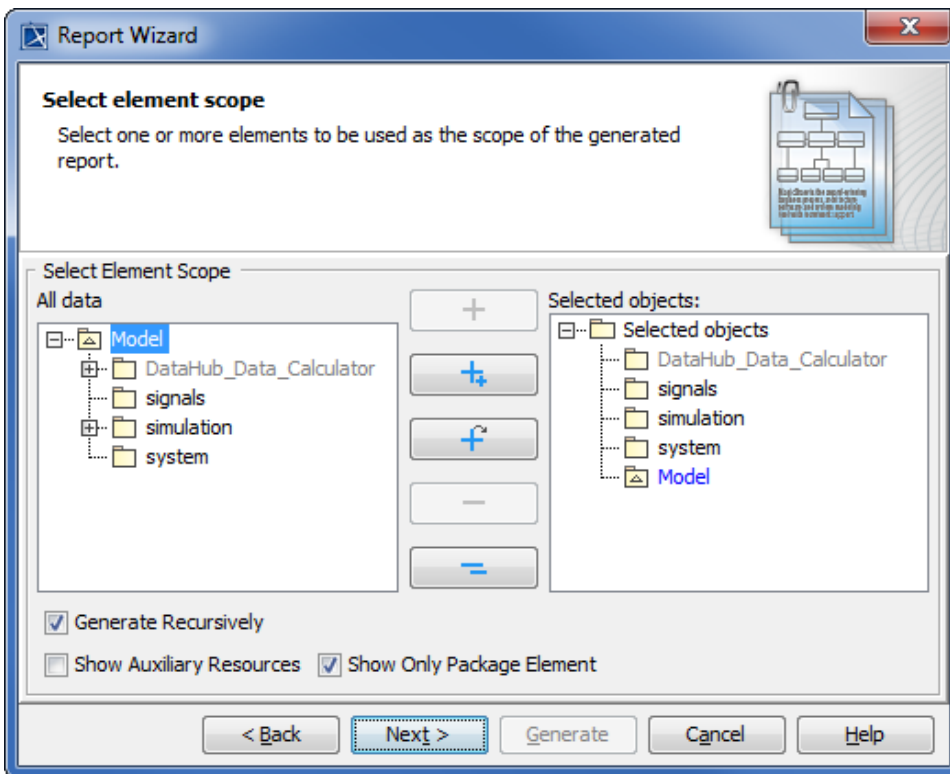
Report Wizard

Select element scope

Select one or more elements to be used as the scope of the generated report.

Select Element Scope

All data

Model
DataHub_Data_Calculator
signals
simulation
system

Selected objects:

Selected objects
DataHub_Data_Calculator
signals
simulation
system
Model

Generate Recursively

Show Auxiliary Resources

Show Only Package Element

< Back

Next >

Generate

Cancel

Help